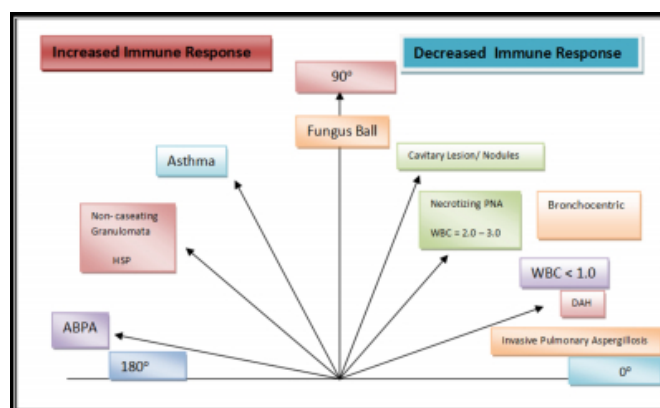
Increased Immune Response

Decreased Immune Response

90°

Fungus Ball

Asthma

Cavitary Lesion/ Nodules

Non- caseating Granulomata

HSP

Necrotizing PNA

WBC = 2.0 – 3.0

Bronchocentric

WBC < 1.0

DAH

ABPA

180°

Invasive Pulmonary Aspergillosis

0°